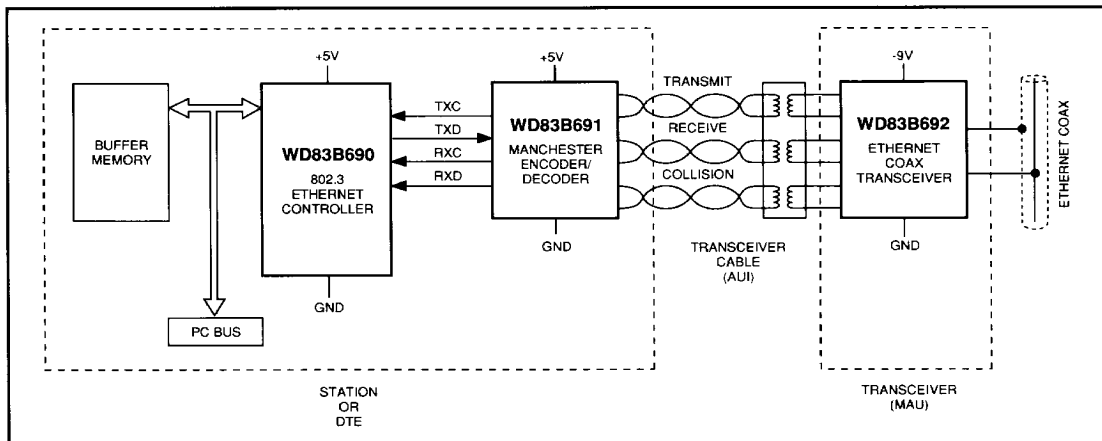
+5V

BUFFER MEMORY

WD83B690

802.3 ETHERNET CONTROLLER

GND

PC BUS

TXC

TXD

RXC

RXD

+5V

WD83B691

MANCHESTER ENCODER/ DECODER

GND

TRANSMIT

RECEIVE

COLLISION

TRANSCEIVER CABLE (AUI)

-9V

WD83B692

ETHERNET COAX TRANSCEIVER

GND

ETHERNET COAX

STATION OR DTE

TRANSCEIVER (MAU)